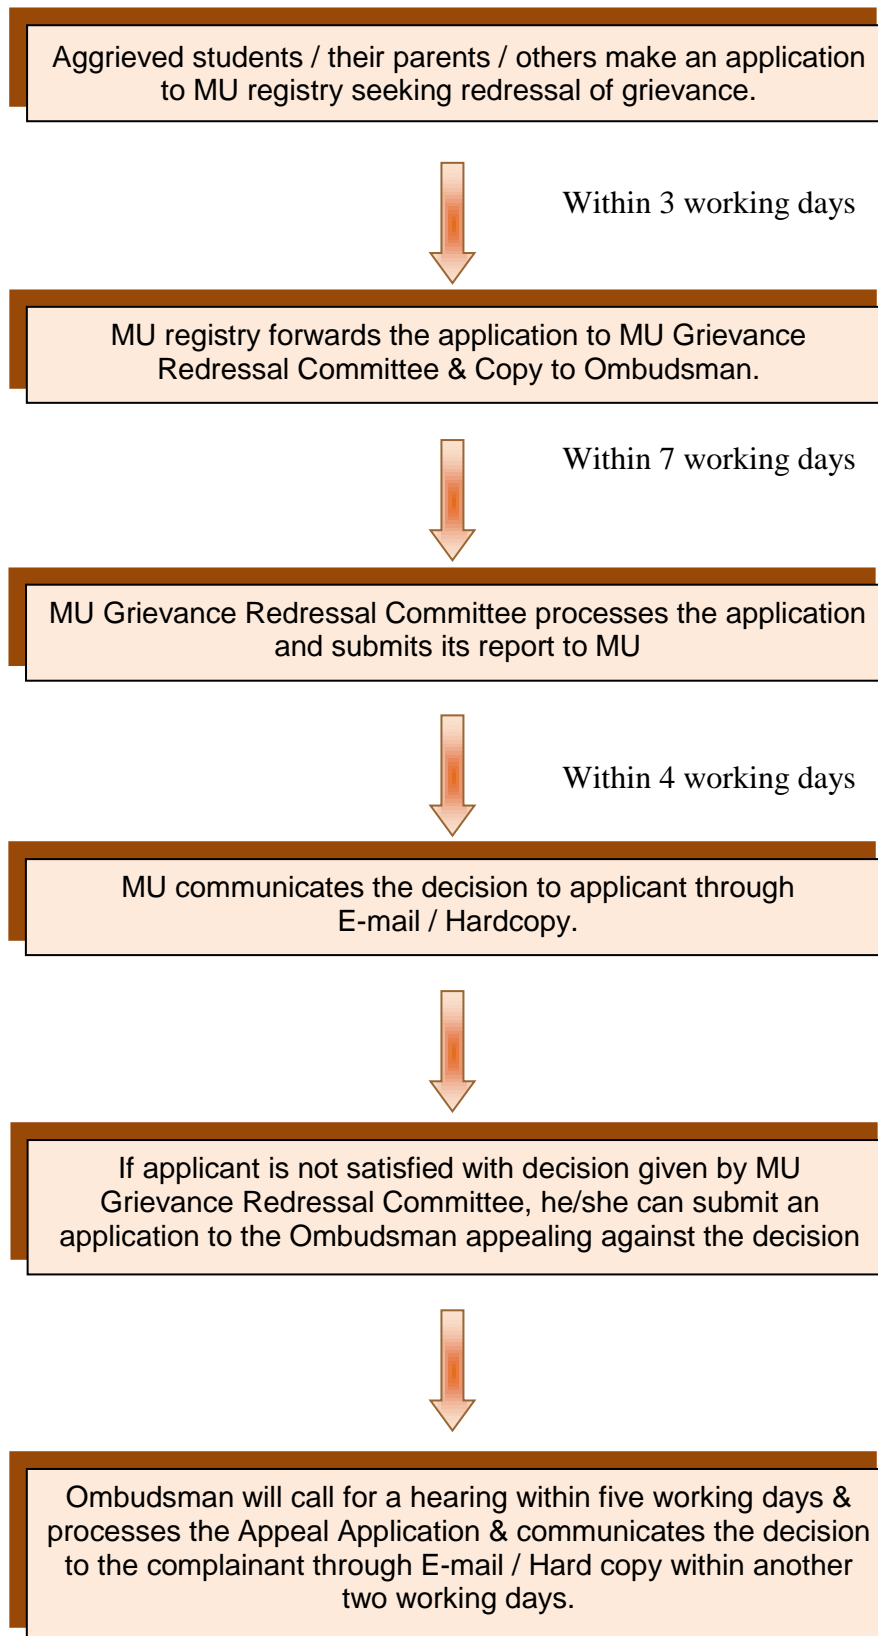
Aggrieved students / their parents / others make an application to MU registry seeking redressal of grievance.

Within 3 working days

MU registry forwards the application to MU Grievance Redressal Committee & Copy to Ombudsman.

Within 7 working days

MU Grievance Redressal Committee processes the application and submits its report to MU

Within 4 working days

MU communicates the decision to applicant through E-mail / Hardcopy.

If applicant is not satisfied with decision given by MU Grievance Redressal Committee, he/she can submit an application to the Ombudsman appealing against the decision

Ombudsman will call for a hearing within five working days & processes the Appeal Application & communicates the decision to the complainant through E-mail / Hard copy within another two working days.